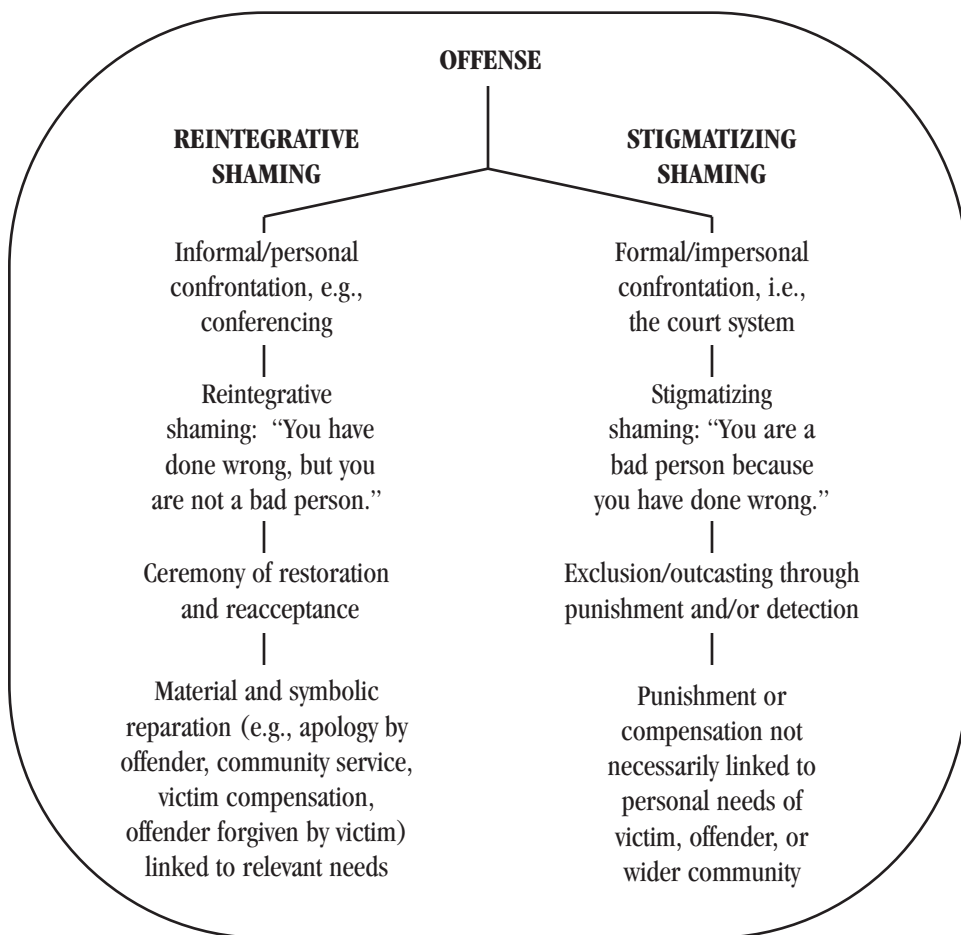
OFFENSE

REINTEGRATIVE SHAMING

Informal/personal confrontation, e.g., conferencing

Reintegrative shaming: "You have done wrong, but you are not a bad person."

Ceremony of restoration and reacceptance

Material and symbolic reparation (e.g., apology by offender, community service, victim compensation, offender forgiven by victim) linked to relevant needs

STIGMATIZING SHAMING

Formal/impersonal confrontation, i.e., the court system

Stigmatizing shaming: "You are a bad person because you have done wrong."

Exclusion/outcasting through punishment and/or detection

Punishment or compensation not necessarily linked to personal needs of victim, offender, or wider community